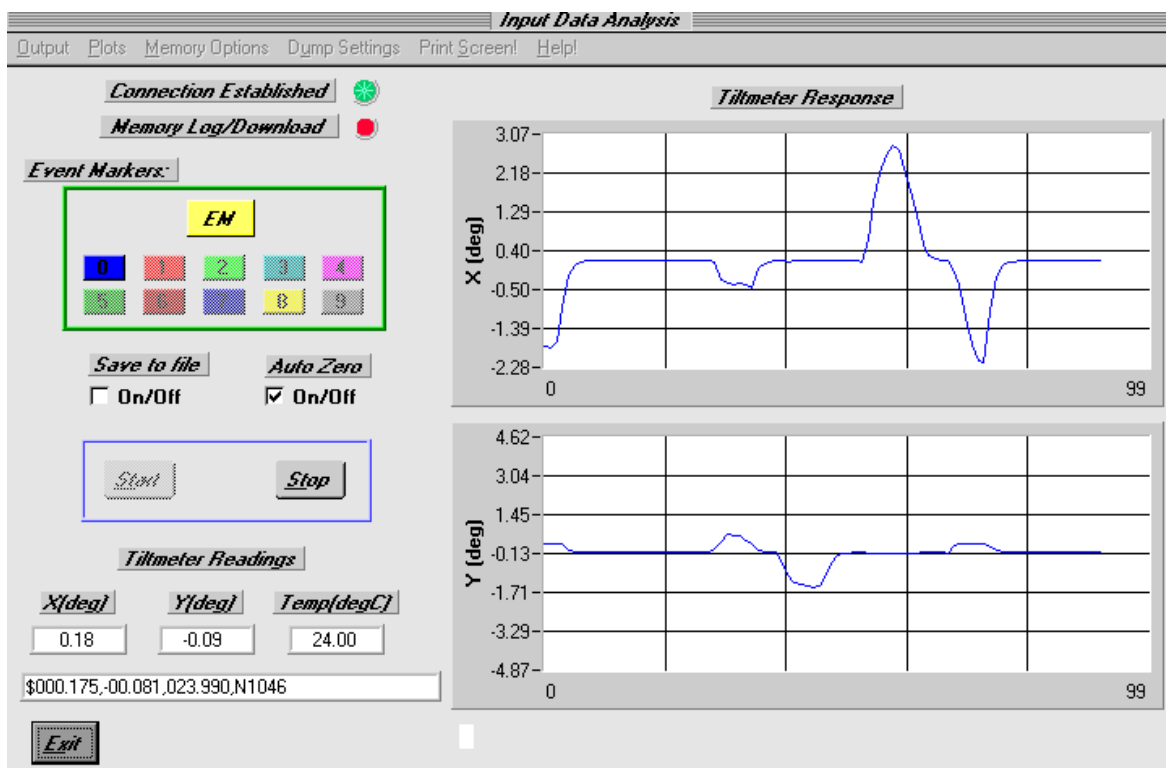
Input Data Analysis

Output Plots Memory Options Dump Settings Print Screen! Help!

Connection Established

Memory Log/Download

Event Markers:

EM

0 1 2 3 4
5 6 7 8 9

Save to file
☐ On/Off

Auto Zero
☑ On/Off

Start

Stop

Tiltmeter Readings

X[deg] Y[deg] Temp[degC]

0.18 -0.09 24.00

$000.175,-00.081,023.990,N1046

Exit

Tiltmeter Response

3.07
2.18
1.29
0.40
-0.50
-1.39
-2.28
X (deg)
0 99

4.62
3.04
1.45
-0.13
-1.71
-3.29
-4.87
Y (deg)
0 99